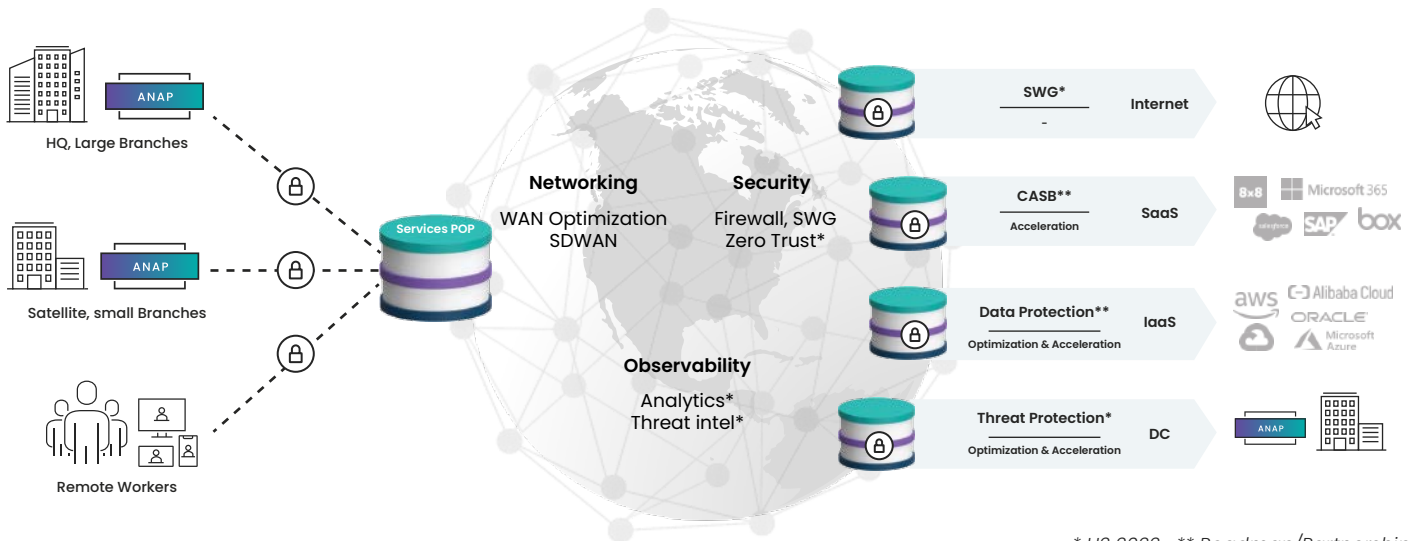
ANAP

HQ, Large Branches

ANAP

Satellite, small Branches

Remote Workers

Services POP

Networking
WAN Optimization
SDWAN

Security
Firewall, SWG
Zero Trust*

Observability
Analytics*
Threat intel*

SWG*
-
Internet

CASB**
Acceleration
SaaS

8x8 Microsoft 365
salesforce SAP box

Data Protection**
Optimization & Acceleration
IaaS

aws Alibaba Cloud
ORACLE
Microsoft Azure

Threat Protection*
Optimization & Acceleration
DC

ANAP

* H2 2020 ** Roadmap/Partnership